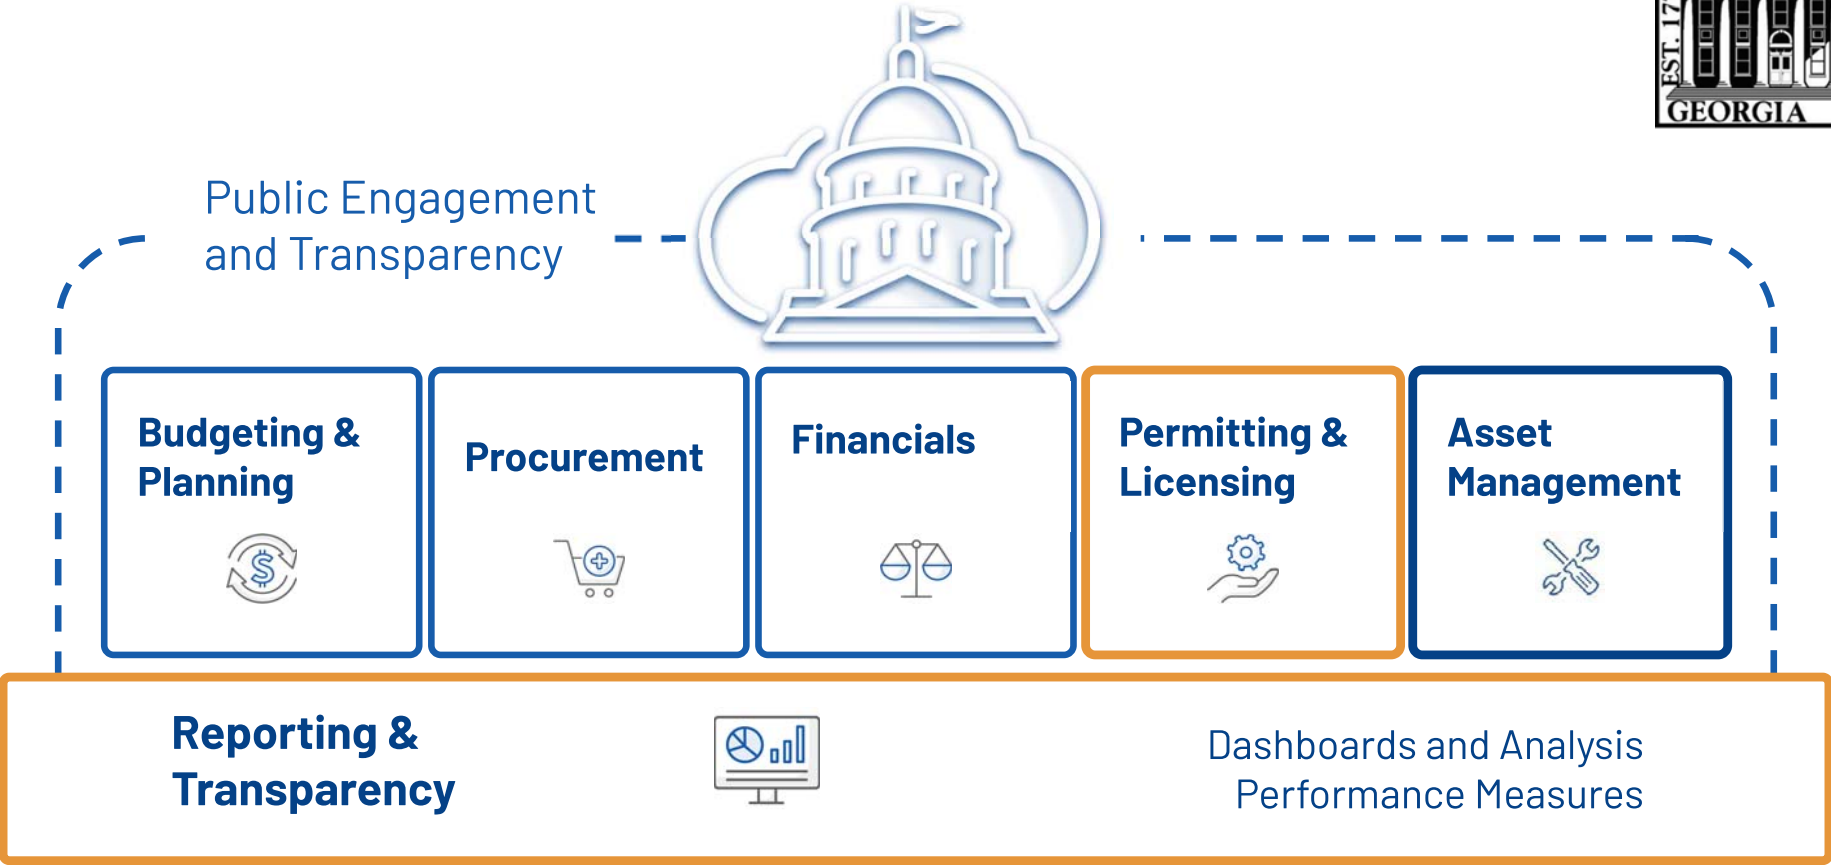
EST. 17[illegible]
GEORGIA

Public Engagement and Transparency

Budgeting & Planning

Procurement

Financials

Permitting & Licensing

Asset Management

Reporting & Transparency

Dashboards and Analysis
Performance Measures